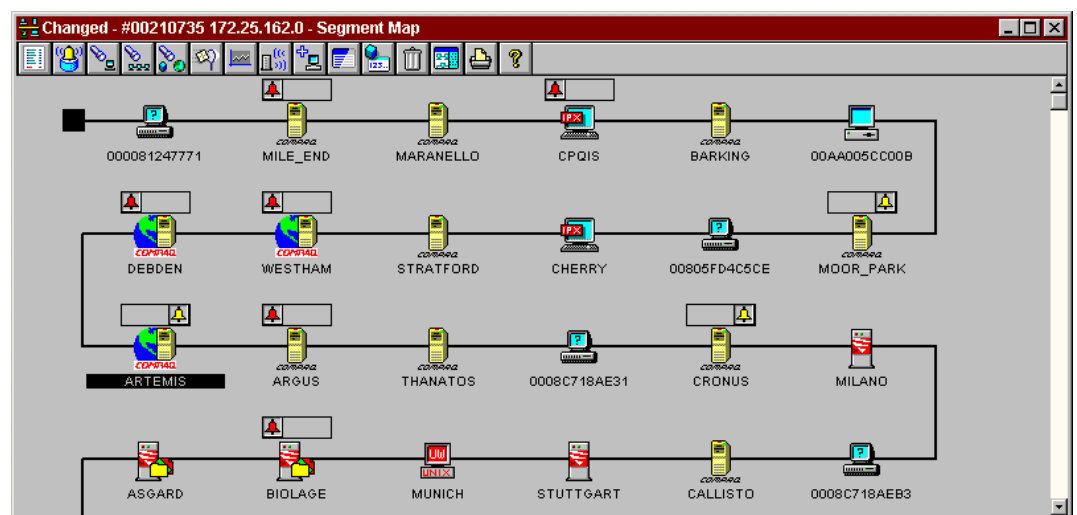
Changed - #00210735 172.25.162.0 - Segment Map

000081247771
MILE_END
MARANELLO
CPQIS
BARKING
00AA005CC00B

DEBDEN
WESTHAM
STRATFORD
CHERRY
00805FD4C5CE
MOOR_PARK

ARTEMIS
ARGUS
THANATOS
0008C718AE31
CRONUS
MILANO

ASGARD
BIOLAGE
MUNICH
STUTTGART
CALLISTO
0008C718AEB3